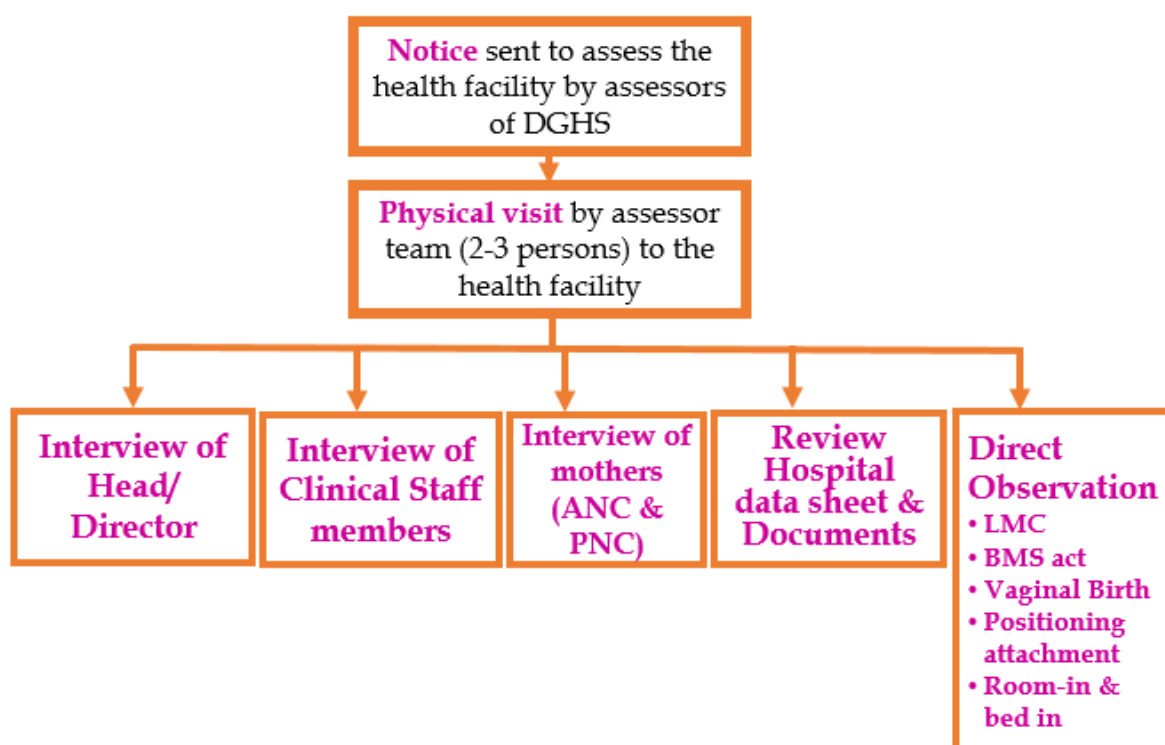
Notice sent to assess the health facility by assessors of DGHS

Physical visit by assessor team (2-3 persons) to the health facility

Interview of Head/ Director

Interview of Clinical Staff members

Interview of mothers (ANC & PNC)

Review Hospital data sheet & Documents

Direct Observation
• LMC
• BMS act
• Vaginal Birth
• Positioning attachment
• Room-in & bed in